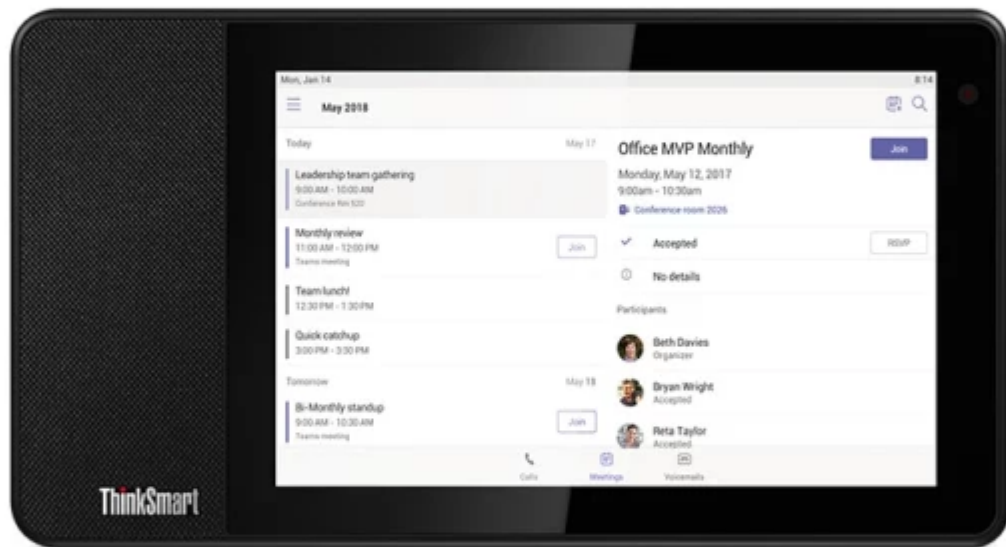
Mon, Jan 14

8:14

May 2018

Today

May 17

Leadership team gathering
9:00 AM - 10:00 AM
Conference Rm 520

Monthly review
11:00 AM - 12:00 PM
Teams meeting

Join

Team lunch!
12:30 PM - 1:30 PM

Quick catchup
3:00 PM - 3:30 PM

Tomorrow

May 18

Bi-Monthly standup
9:00 AM - 10:30 AM
Teams meeting

Join

Office MVP Monthly

Join

Monday, May 12, 2017
9:00am - 10:30am
Conference room 2026

Accepted

RSVP

No details

Participants

Beth Davies
Organizer

Bryan Wright
Accepted

Reta Taylor
Accepted

Calls

Meetings

Voicemails

ThinkSmart